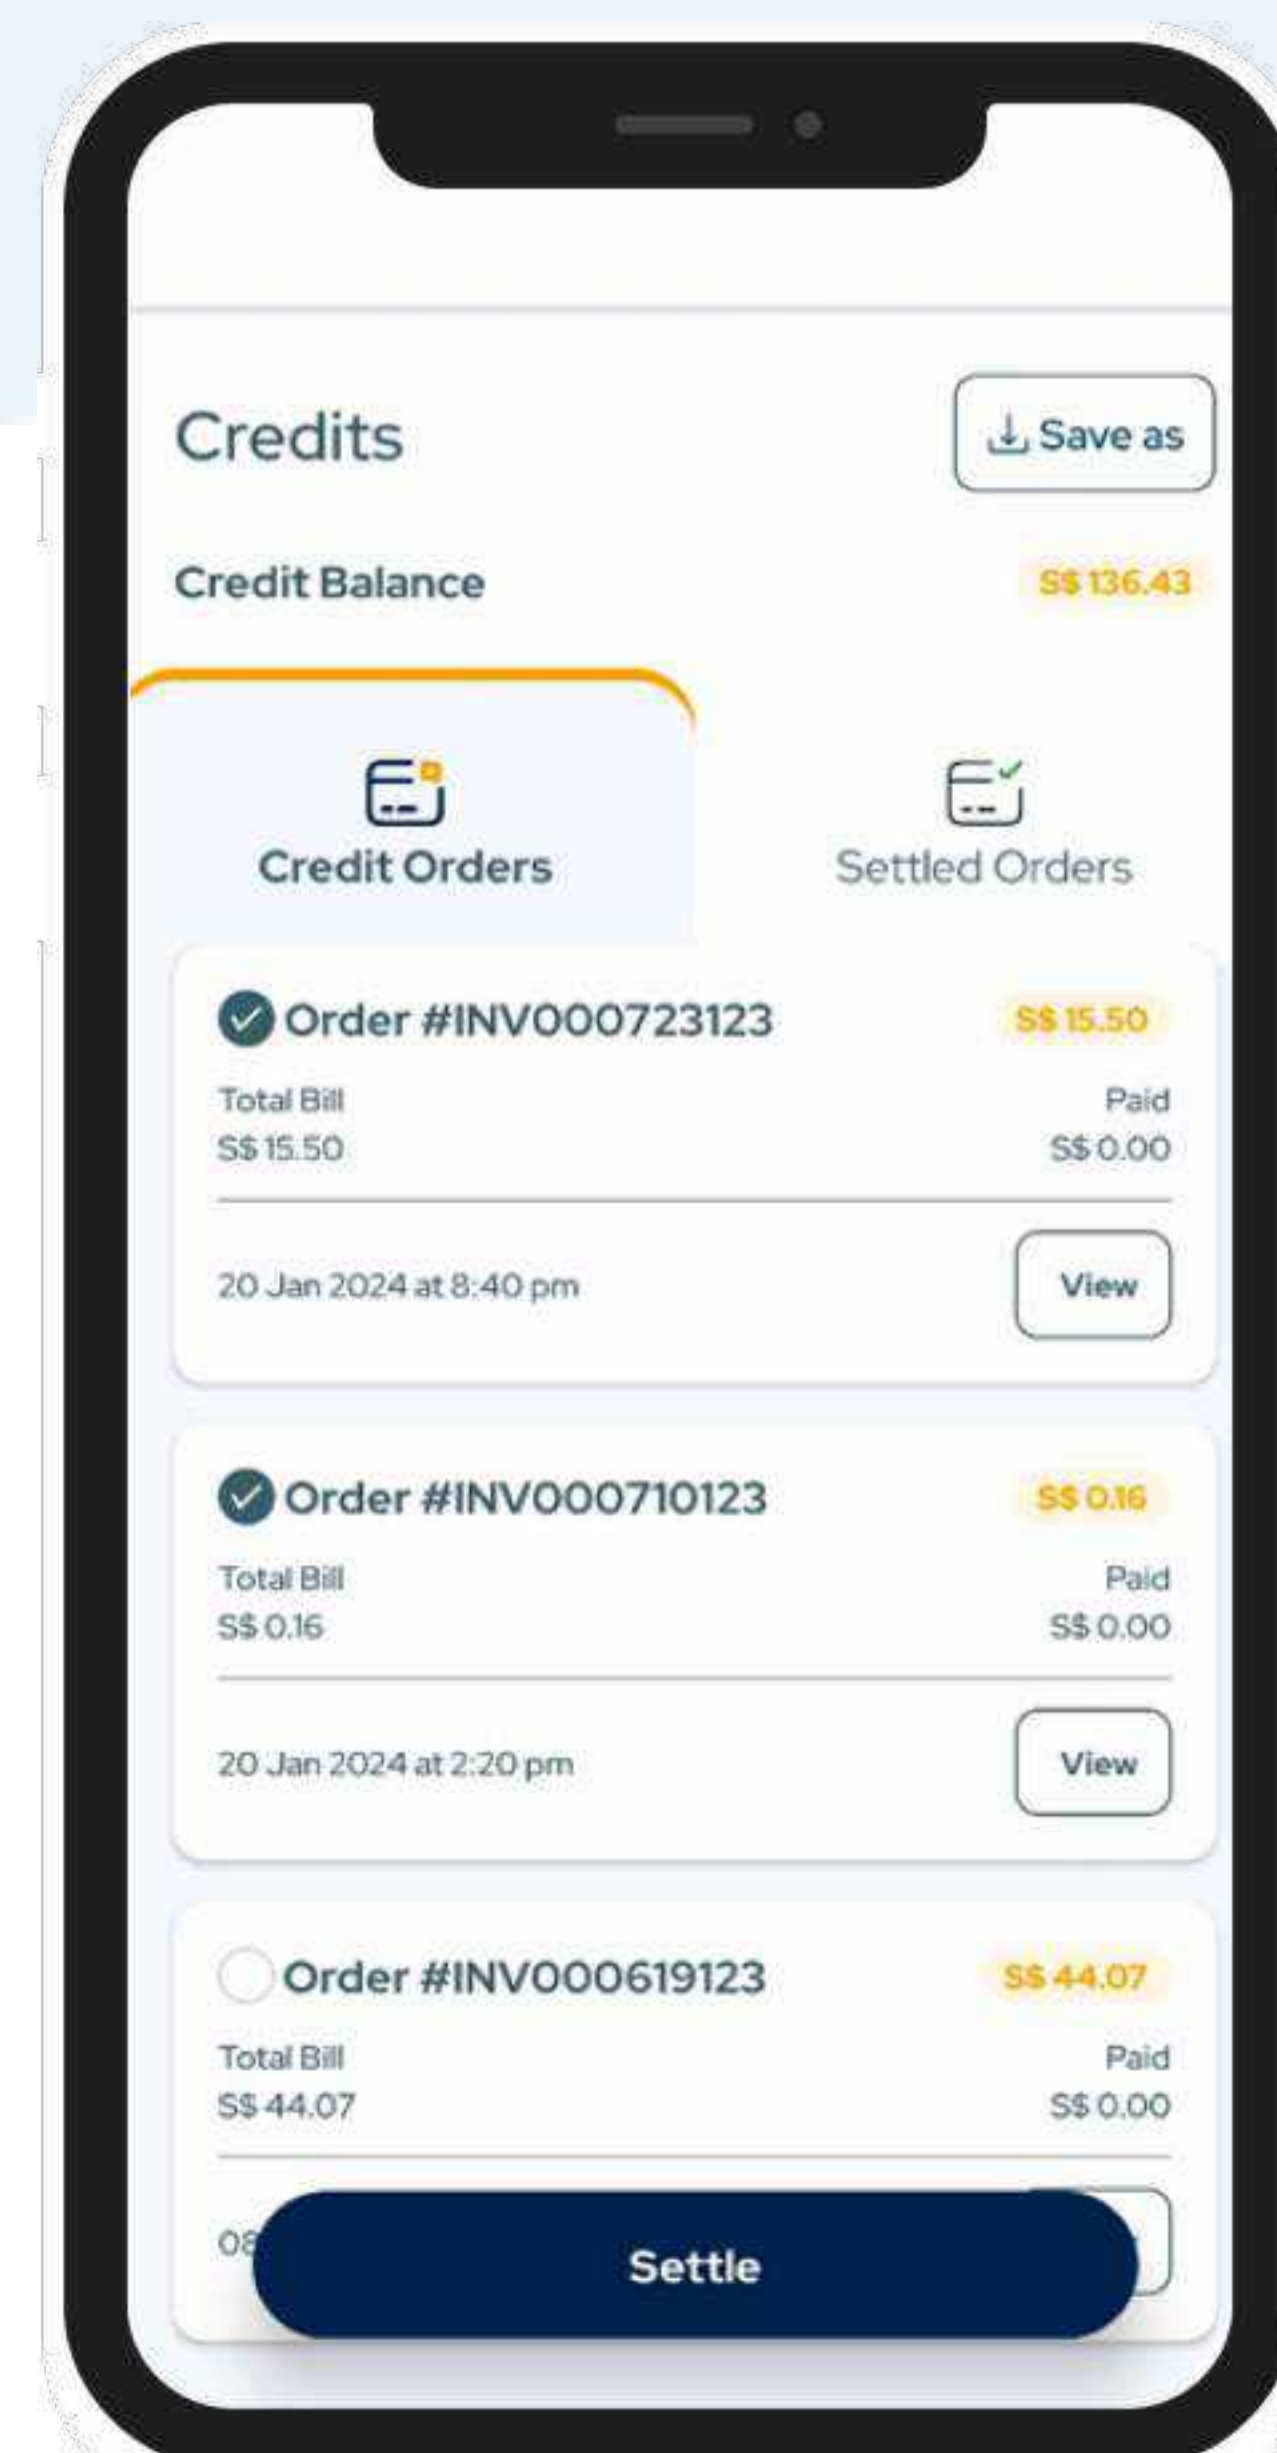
Credits

Save as

Credit Balance S$ 136.43

Credit Orders

Settled Orders

Order #INV000723123 S$ 15.50

Total Bill
S$ 15.50

Paid
S$ 0.00

20 Jan 2024 at 8:40 pm

View

Order #INV000710123 S$ 0.16

Total Bill
S$ 0.16

Paid
S$ 0.00

20 Jan 2024 at 2:20 pm

View

Order #INV000619123 S$ 44.07

Total Bill
S$ 44.07

Paid
S$ 0.00

08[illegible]

Settle